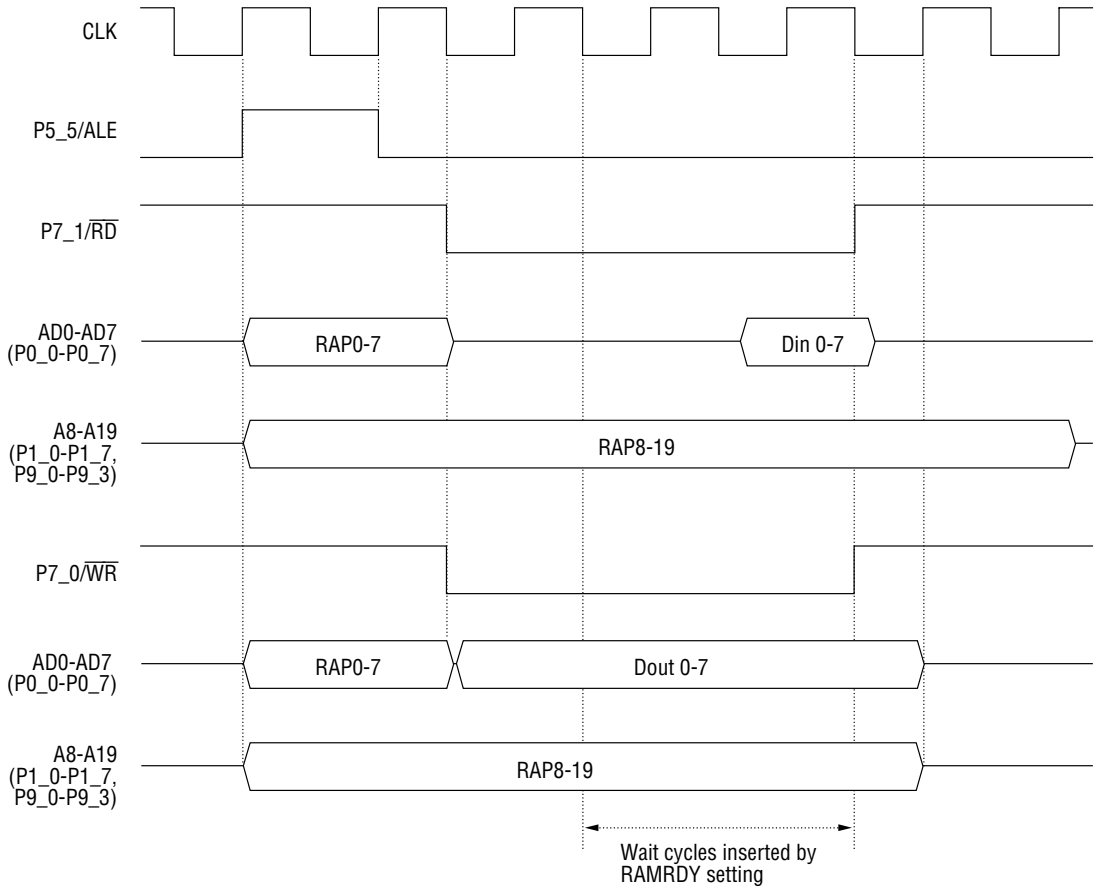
CLK

P5_5/ALE

P7_1/$\overline{RD}$

AD0-AD7 (P0_0-P0_7)

RAP0-7

Din 0-7

A8-A19 (P1_0-P1_7, P9_0-P9_3)

RAP8-19

P7_0/$\overline{WR}$

AD0-AD7 (P0_0-P0_7)

RAP0-7

Dout 0-7

A8-A19 (P1_0-P1_7, P9_0-P9_3)

RAP8-19

Wait cycles inserted by RAMRDY setting